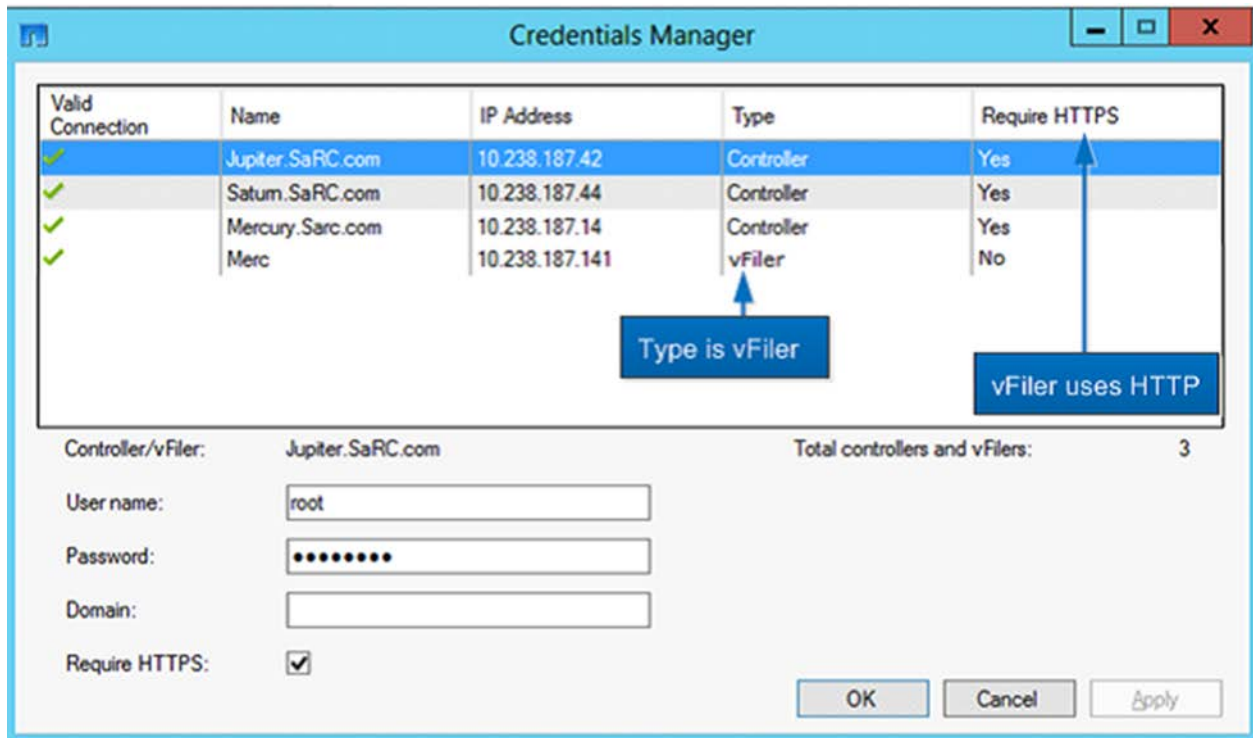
Credentials Manager

| Valid Connection | Name | IP Address | Type | Require HTTPS |
|---|---|---|---|---|
| ✓ | Jupiter.SaRC.com | 10.238.187.42 | Controller | Yes |
| ✓ | Saturn.SaRC.com | 10.238.187.44 | Controller | Yes |
| ✓ | Mercury.Sarc.com | 10.238.187.14 | Controller | Yes |
| ✓ | Merc | 10.238.187.141 | vFiler | No |

Type is vFiler

vFiler uses HTTP

Controller/vFiler: Jupiter.SaRC.com

Total controllers and vFilers: 3

User name: root

Password: ●●●●●●●●●

Domain:

Require HTTPS: ☑

OK Cancel Apply